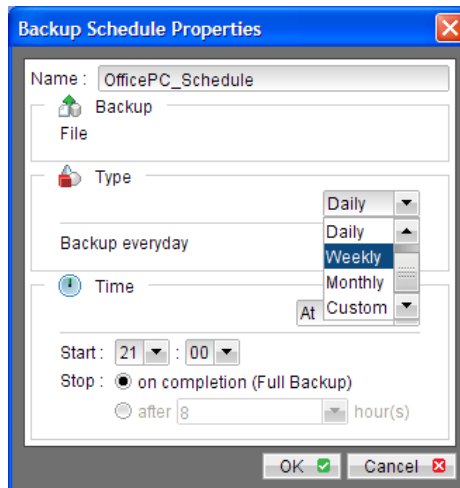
Backup Schedule Properties

Name : OfficePC_Schedule

Backup

File

Type

Daily

Daily

Weekly

Monthly

Custom

Backup everyday

Time

At

Start : 21 : 00

Stop : on completion (Full Backup)

after 8 hour(s)

OK

Cancel